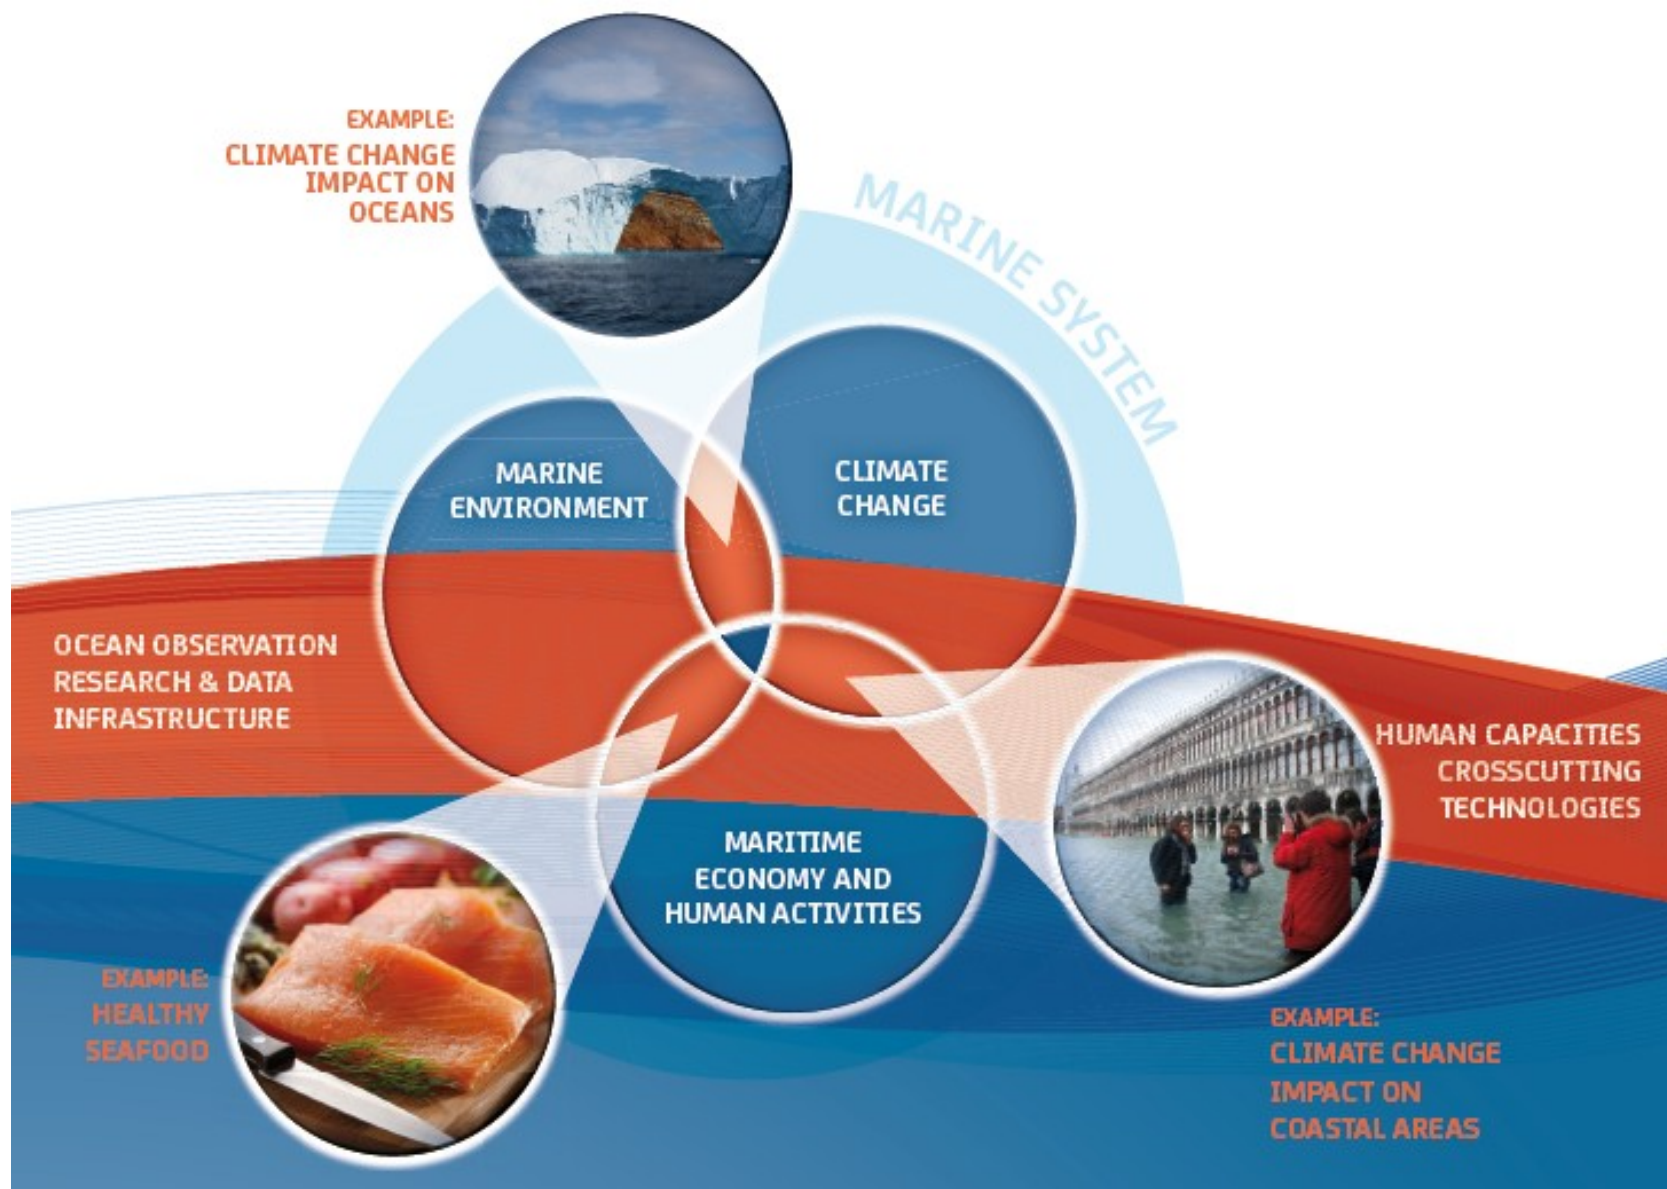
EXAMPLE:
CLIMATE CHANGE IMPACT ON OCEANS

MARINE SYSTEM

MARINE ENVIRONMENT

CLIMATE CHANGE

OCEAN OBSERVATION RESEARCH & DATA INFRASTRUCTURE

HUMAN CAPACITIES CROSSCUTTING TECHNOLOGIES

MARITIME ECONOMY AND HUMAN ACTIVITIES

EXAMPLE:
HEALTHY SEAFOOD

EXAMPLE:
CLIMATE CHANGE IMPACT ON COASTAL AREAS